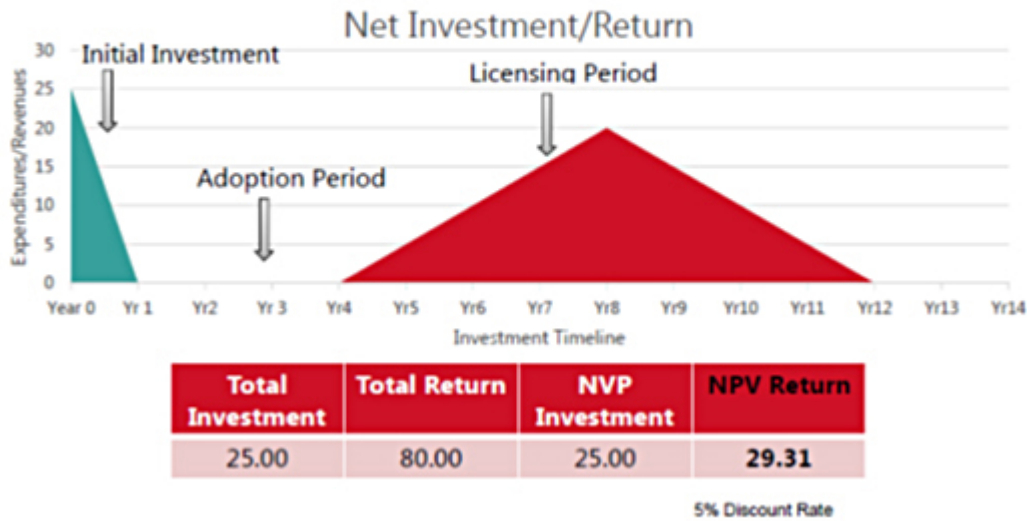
Net Investment/Return

Expenditures/Revenues

30
25
20
15
10
5
0

Initial Investment

Licensing Period

Adoption Period

Year 0 Yr 1 Yr2 Yr 3 Yr4 Yr5 Yr6 Yr7 Yr8 Yr9 Yr10 Yr11 Yr12 Yr13 Yr14

Investment Timeline

| Total Investment | Total Return | NVP Investment | NPV Return |
|---|---|---|---|
| 25.00 | 80.00 | 25.00 | **29.31** |

5% Discount Rate